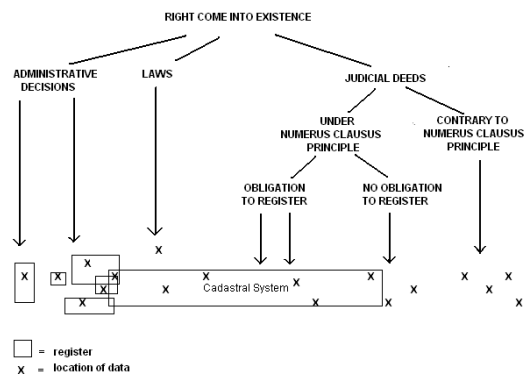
RIGHT COME INTO EXISTENCE

ADMINISTRATIVE DECISIONS

LAWS

JUDICIAL DEEDS

UNDER NUMERUS CLAUSUS PRINCIPLE

CONTRARY TO NUMERUS CLAUSUS PRINCIPLE

OBLIGATION TO REGISTER

NO OBLIGATION TO REGISTER

X

X X X X X X X

X X Cadastral System X X X X

X X X X X

= register

X = location of data